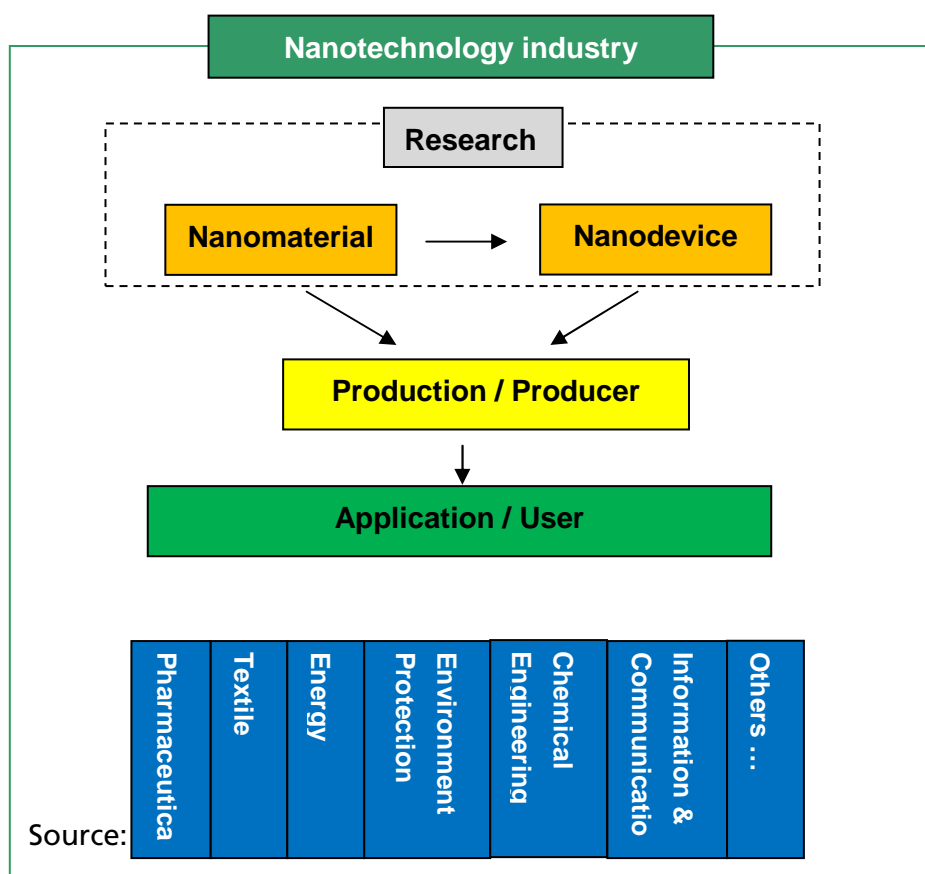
Nanotechnology industry

Research

Nanomaterial

Nanodevice

Production / Producer

Application / User

Pharmaceutica

Textile

Energy

Environment Protection

Chemical Engineering

Information & Communicatio

Others …

Source: